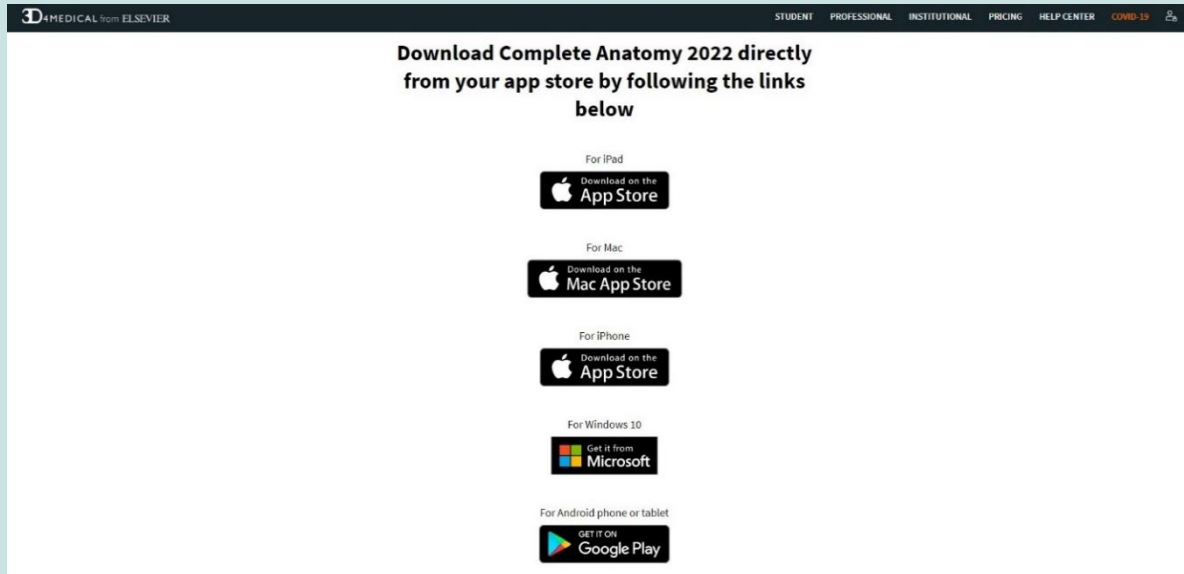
3D4MEDICAL from ELSEVIER

STUDENT PROFESSIONAL INSTITUTIONAL PRICING HELP CENTER COVID-19

Download Complete Anatomy 2022 directly from your app store by following the links below

For iPad

Download on the App Store

For Mac

Download on the Mac App Store

For iPhone

Download on the App Store

For Windows 10

Get it from Microsoft

For Android phone or tablet

GET IT ON Google Play